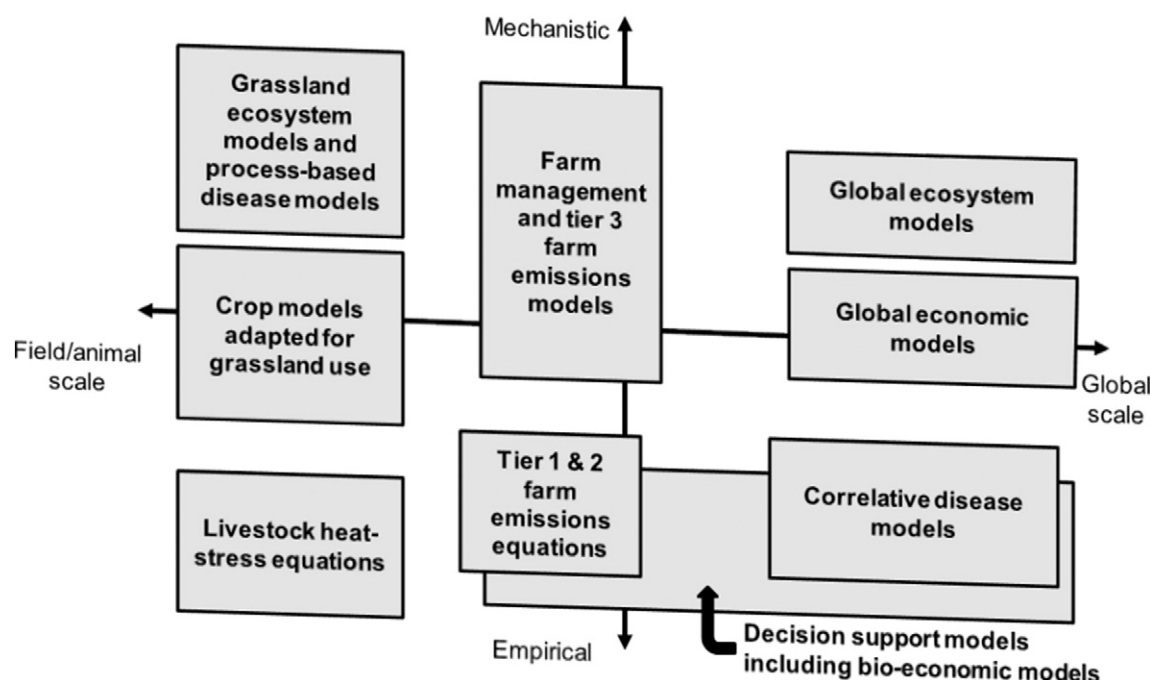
Mechanistic

Grassland ecosystem models and process-based disease models

Farm management and tier 3 farm emissions models

Global ecosystem models

Crop models adapted for grassland use

Global economic models

Field/animal scale

Global scale

Tier 1 & 2 farm emissions equations

Correlative disease models

Livestock heat-stress equations

Empirical

Decision support models including bio-economic models